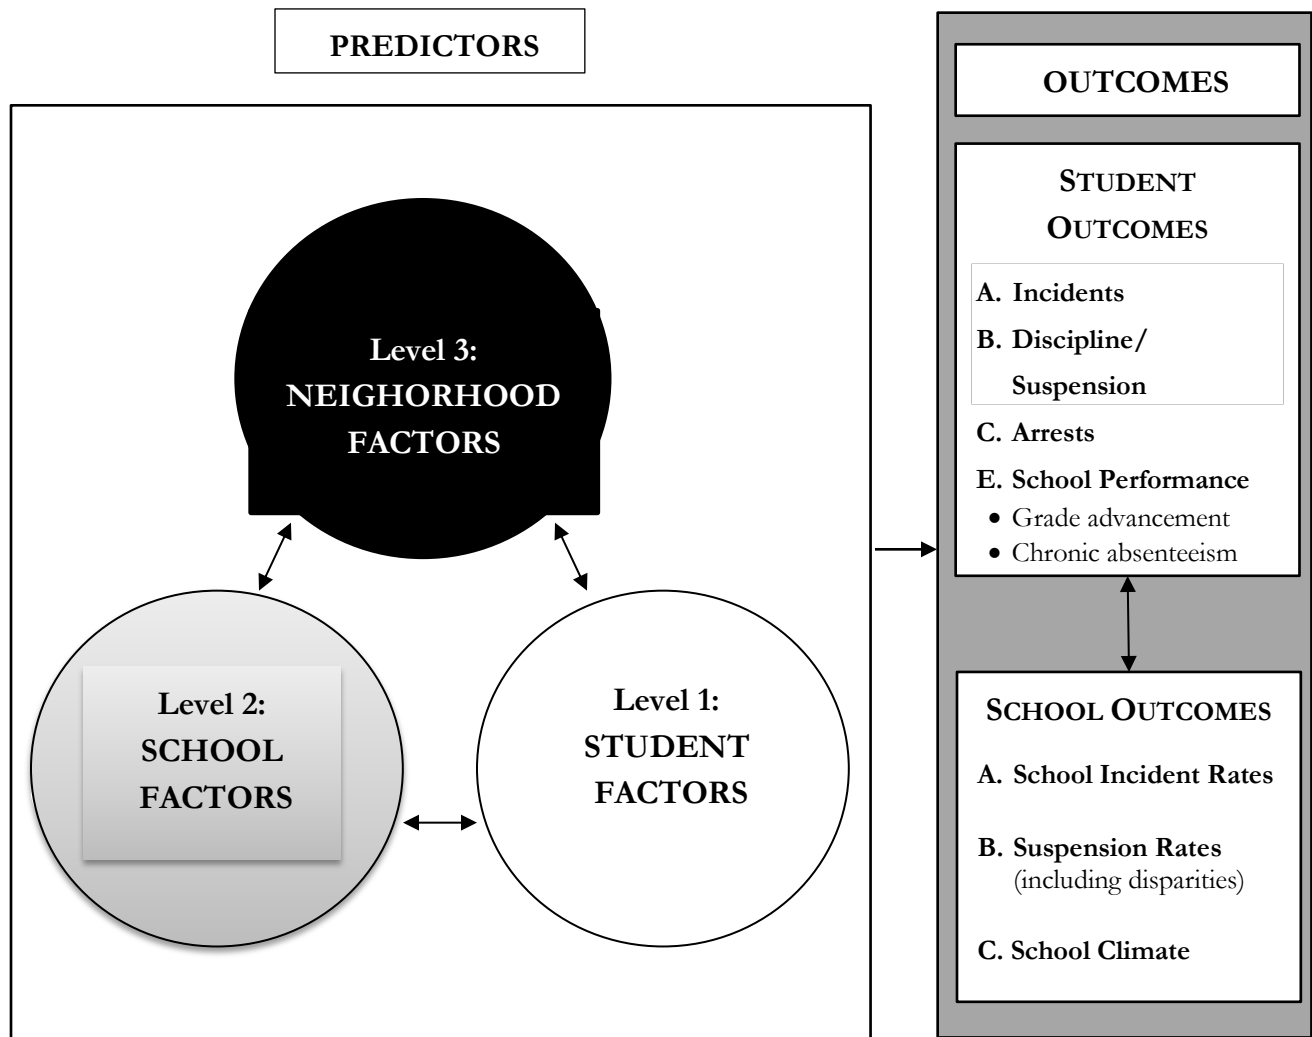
PREDICTORS

Level 3:
NEIGHORHOOD
FACTORS

Level 2:
SCHOOL
FACTORS

Level 1:
STUDENT
FACTORS

OUTCOMES

STUDENT OUTCOMES

A. Incidents
B. Discipline/ Suspension
C. Arrests
E. School Performance
• Grade advancement
• Chronic absenteeism

SCHOOL OUTCOMES

A. School Incident Rates
B. Suspension Rates (including disparities)
C. School Climate